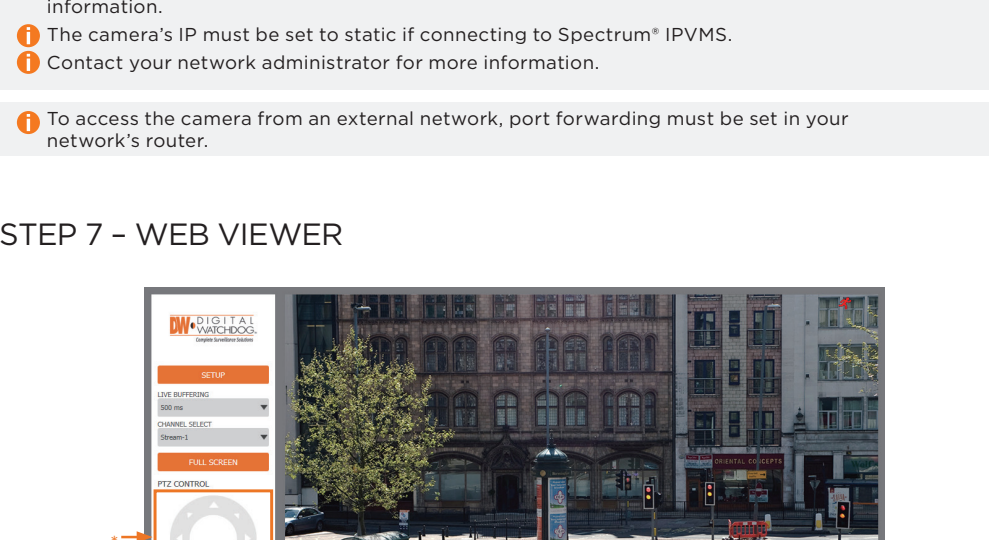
information.

The camera's IP must be set to static if connecting to Spectrum® IPVMS.

Contact your network administrator for more information.

To access the camera from an external network, port forwarding must be set in your network's router.

STEP 7 – WEB VIEWER

DW DIGITAL WATCHDOG Complete Surveillance Solutions

SETUP

LIVE BUFFERING

500 ms

CHANNEL SELECT

Stream-1

FULL SCREEN

PTZ CONTROL

ORIENTAL CONCEPTS

*